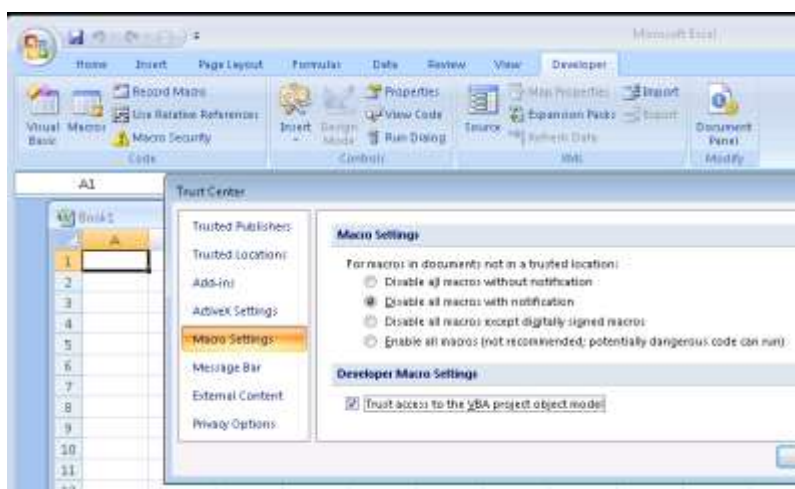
Microsoft Excel

Home Insert Page Layout Formulas Data Review View Developer

Visual Basic Macros Record Macro Use Relative References Macro Security Code

Insert Design Mode Properties View Code Run Dialog Controls

Source Map Properties Expansion Packs Refresh Data Import Export XML

Document Panel Modify

A1

Book1

A

1
2
3
4
5
6
7
8
9
10
11

Trust Center

Trusted Publishers
Trusted Locations
Add-ins
ActiveX Settings
Macro Settings
Message Bar
External Content
Privacy Options

Macro Settings

For macros in documents not in a trusted location:

Disable all macros without notification
Disable all macros with notification
Disable all macros except digitally signed macros
Enable all macros (not recommended; potentially dangerous code can run)

Developer Macro Settings

Trust access to the VBA project object model